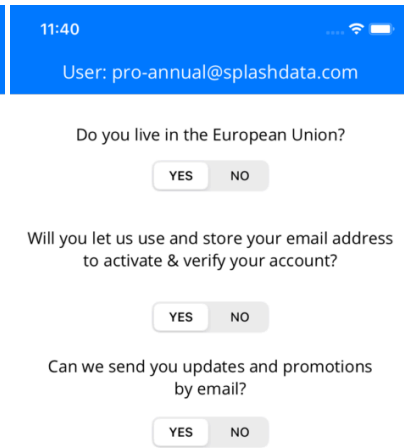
11:40

User: pro-annual@splashdata.com

Do you live in the European Union?

YES NO

Will you let us use and store your email address to activate & verify your account?

YES NO

Can we send you updates and promotions by email?

YES NO